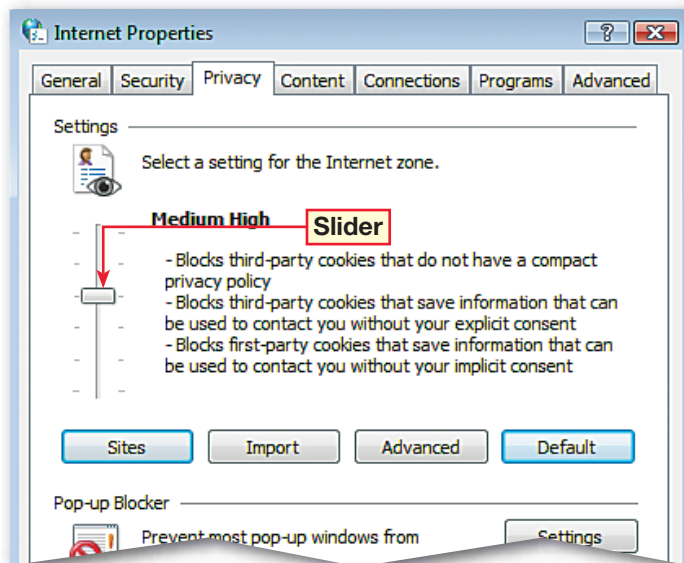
Internet Properties

?

General | Security | Privacy | Content | Connections | Programs | Advanced

Settings

Select a setting for the Internet zone.

Medium High

Slider

- Blocks third-party cookies that do not have a compact privacy policy
- Blocks third-party cookies that save information that can be used to contact you without your explicit consent
- Blocks first-party cookies that save information that can be used to contact you without your implicit consent

Sites | Import | Advanced | Default

Pop-up Blocker

Prevent most pop-up windows from

Settings